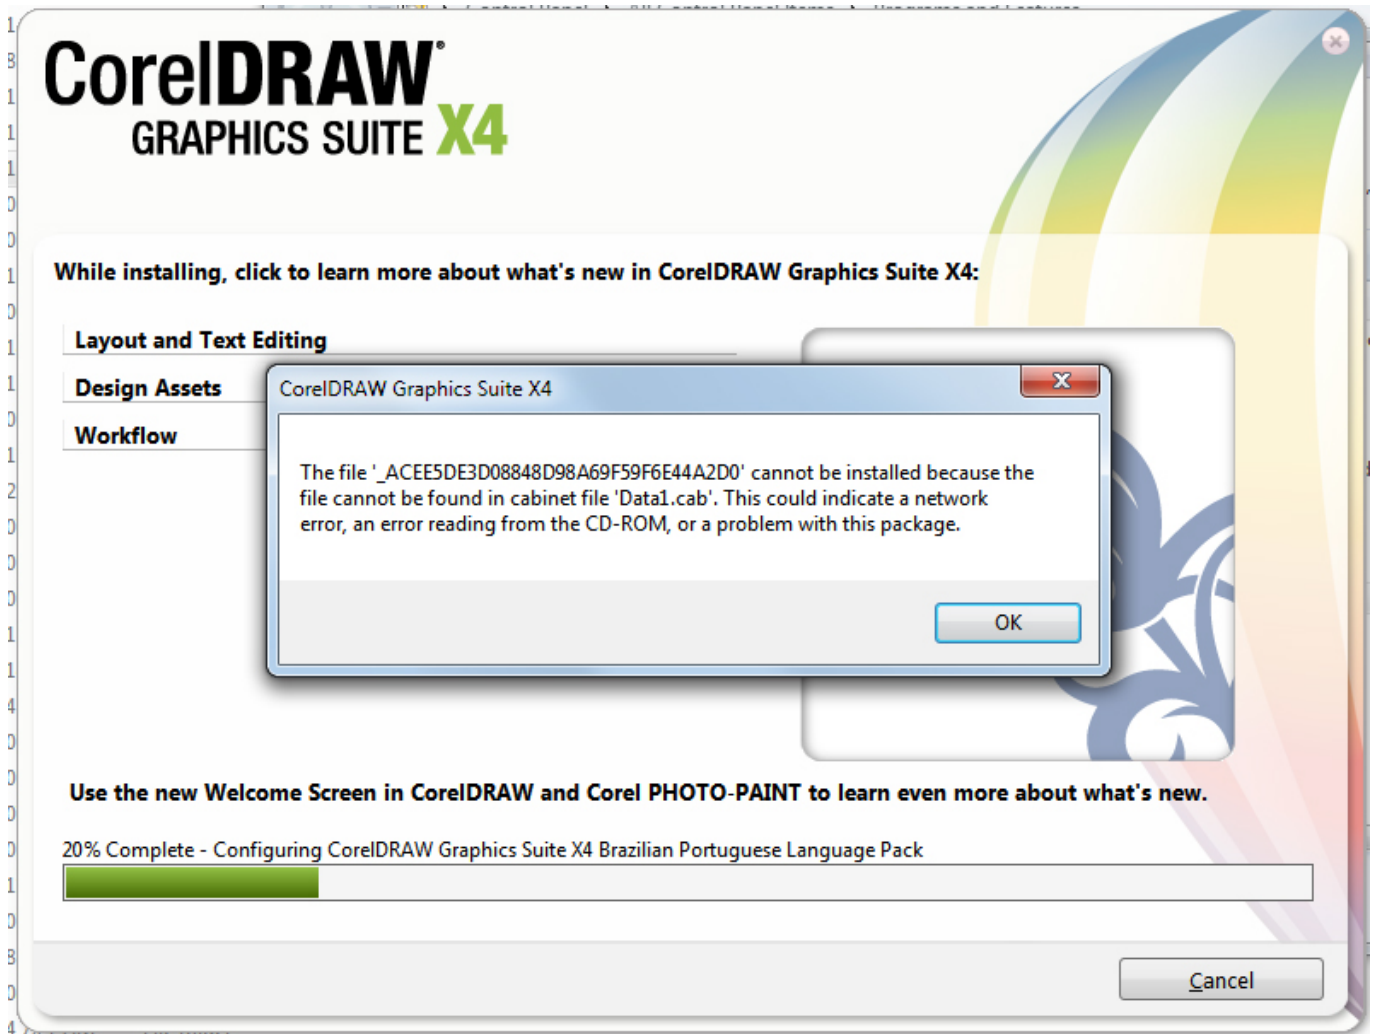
CorelDRAW®
GRAPHICS SUITE X4

While installing, click to learn more about what's new in CorelDRAW Graphics Suite X4:

Layout and Text Editing

Design Assets

Workflow

CorelDRAW Graphics Suite X4

The file '_ACEE5DE3D08848D98A69F59F6E44A2D0' cannot be installed because the file cannot be found in cabinet file 'Data1.cab'. This could indicate a network error, an error reading from the CD-ROM, or a problem with this package.

OK

Use the new Welcome Screen in CorelDRAW and Corel PHOTO-PAINT to learn even more about what's new.

20% Complete - Configuring CorelDRAW Graphics Suite X4 Brazilian Portuguese Language Pack

Cancel